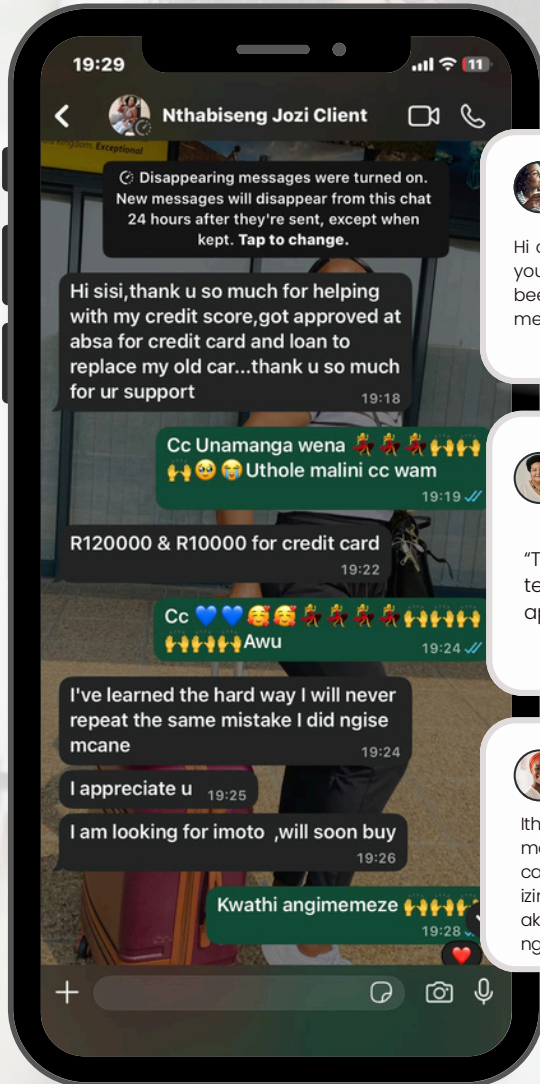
19:29

11

Nthabiseng Jozi Client

Disappearing messages were turned on. New messages will disappear from this chat 24 hours after they're sent, except when kept. Tap to change.

Hi sisi,thank u so much for helping with my credit score,got approved at absa for credit card and loan to replace my old car...thank u so much for ur support
19:18

Cc Unamanga wena 💃💃💃🙌🙌🙌🥹😭Uthole malini cc wam
19:19

R120000 & R10000 for credit card
19:22

Cc 💙💙🥰🥰💃💃💃🙌🙌🙌🙌🙌🙌Awu
19:24

I've learned the hard way I will never repeat the same mistake I did ngise mcane
19:24

I appreciate u 19:25

I am looking for imoto ,will soon buy
19:26

Kwathi angimemeze 🙌🙌🙌
19:28

Hi c
you
bee
me

“T
te
ap

Ith
me
co
izir
ak
ng